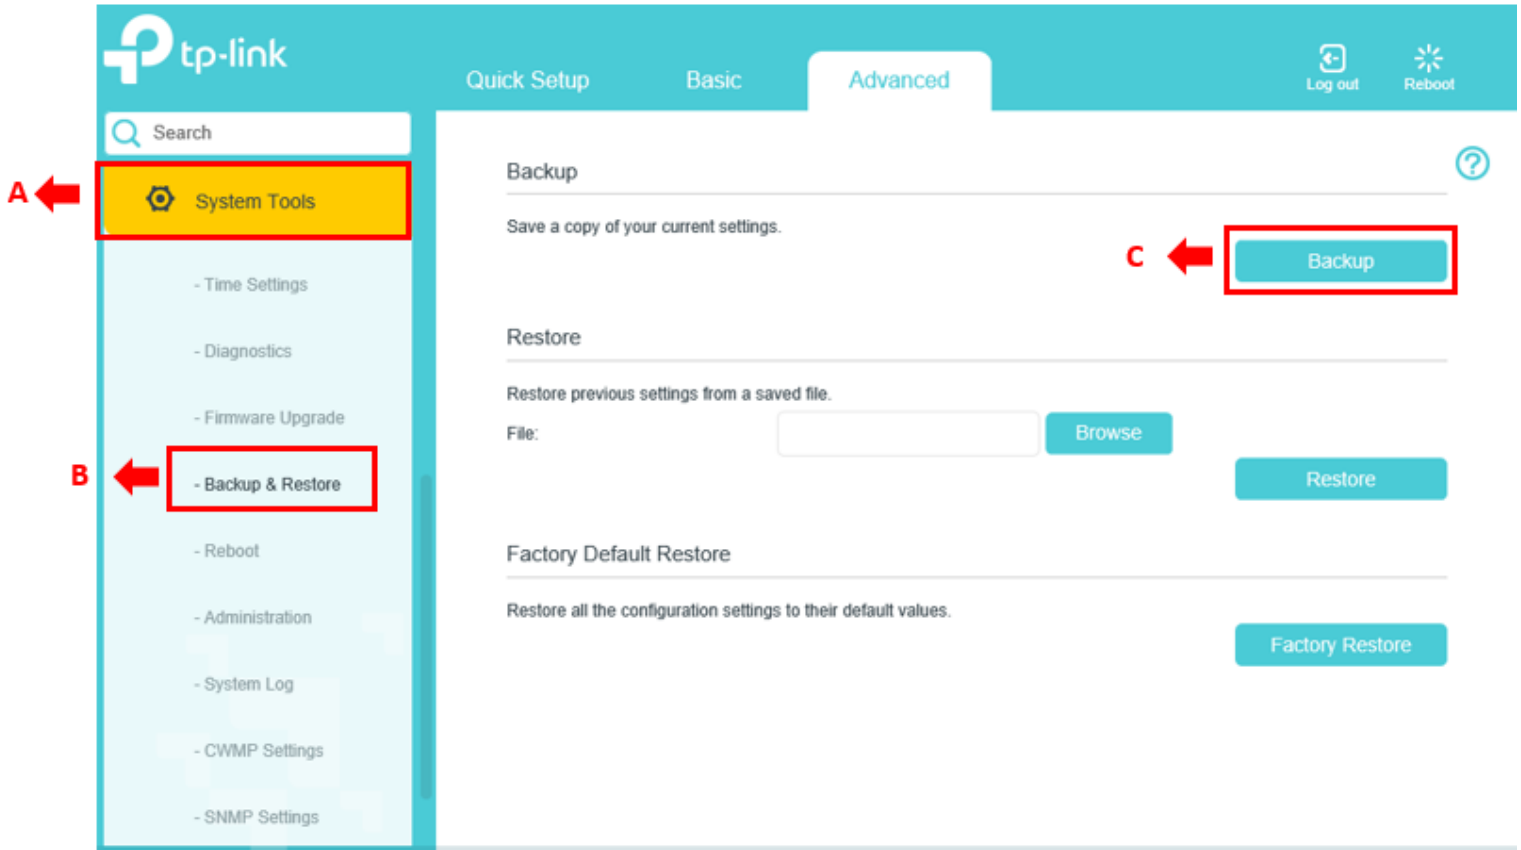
tp-link

Quick Setup Basic Advanced

Log out Reboot

Search

A

System Tools

- Time Settings

- Diagnostics

- Firmware Upgrade

B

- Backup & Restore

- Reboot

- Administration

- System Log

- CWMP Settings

- SNMP Settings

Backup

Save a copy of your current settings.

C

Backup

Restore

Restore previous settings from a saved file.

File:

Browse

Restore

Factory Default Restore

Restore all the configuration settings to their default values.

Factory Restore